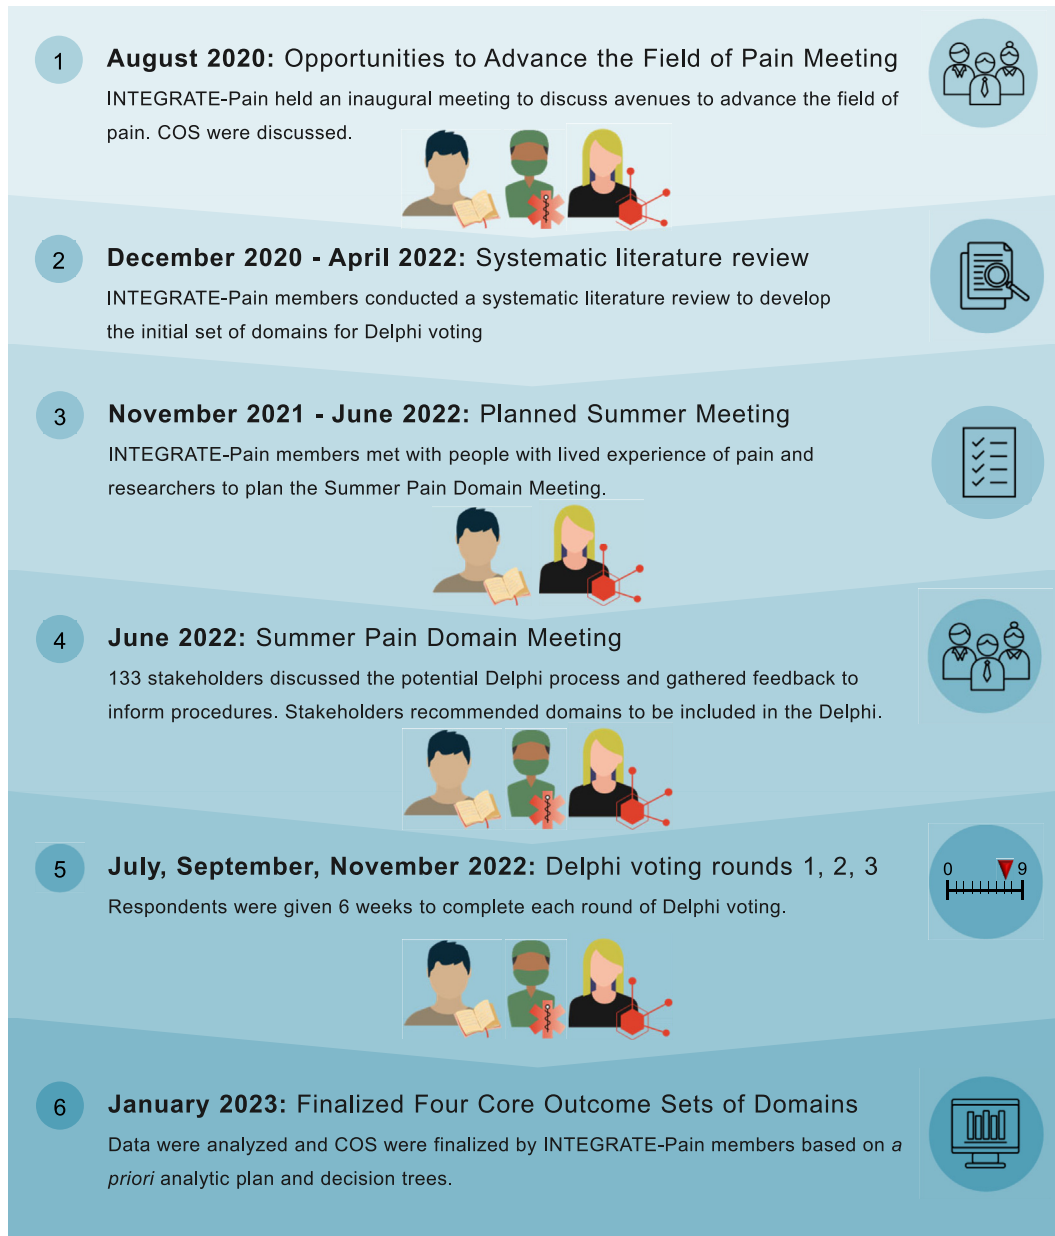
1

**August 2020:** Opportunities to Advance the Field of Pain Meeting

INTEGRATE-Pain held an inaugural meeting to discuss avenues to advance the field of pain. COS were discussed.

2

**December 2020 - April 2022:** Systematic literature review

INTEGRATE-Pain members conducted a systematic literature review to develop the initial set of domains for Delphi voting

3

**November 2021 - June 2022:** Planned Summer Meeting

INTEGRATE-Pain members met with people with lived experience of pain and researchers to plan the Summer Pain Domain Meeting.

4

**June 2022:** Summer Pain Domain Meeting

133 stakeholders discussed the potential Delphi process and gathered feedback to inform procedures. Stakeholders recommended domains to be included in the Delphi.

5

**July, September, November 2022:** Delphi voting rounds 1, 2, 3

Respondents were given 6 weeks to complete each round of Delphi voting.

0 9

6

**January 2023:** Finalized Four Core Outcome Sets of Domains

Data were analyzed and COS were finalized by INTEGRATE-Pain members based on *a priori* analytic plan and decision trees.